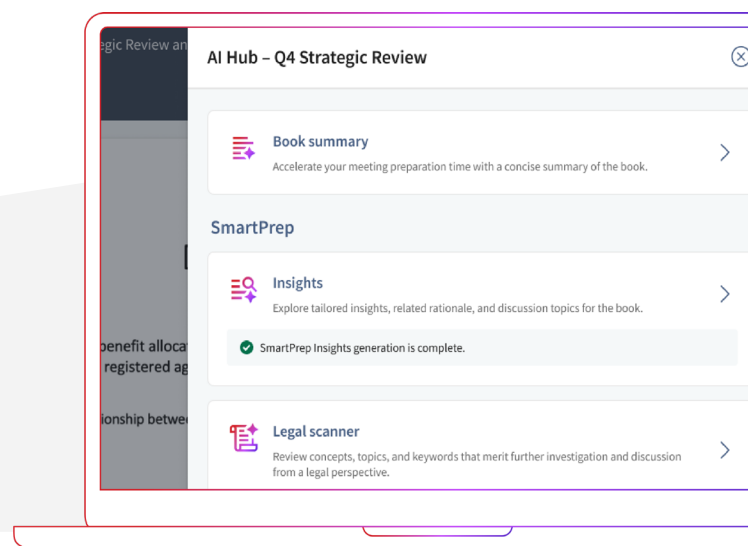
egic Review an

benefit alloca
registered ag

ionship betwe

AI Hub – Q4 Strategic Review

Book summary

Accelerate your meeting preparation time with a concise summary of the book.

SmartPrep

Insights

Explore tailored insights, related rationale, and discussion topics for the book.

SmartPrep Insights generation is complete.

Legal scanner

Review concepts, topics, and keywords that merit further investigation and discussion from a legal perspective.